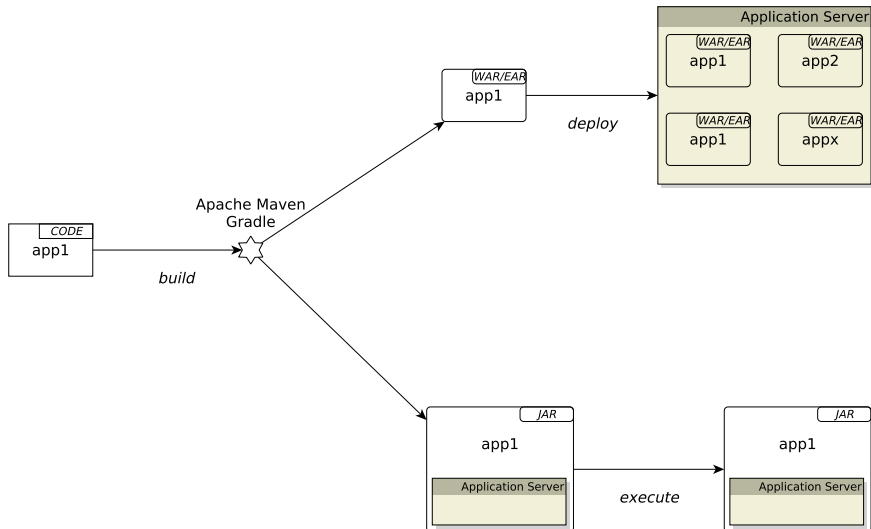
CODE
app1

build

Apache Maven
Gradle

WAR/EAR
app1

deploy

Application Server

WAR/EAR
app1

WAR/EAR
app2

WAR/EAR
app1

WAR/EAR
appx

JAR
app1

Application Server

execute

JAR
app1

Application Server